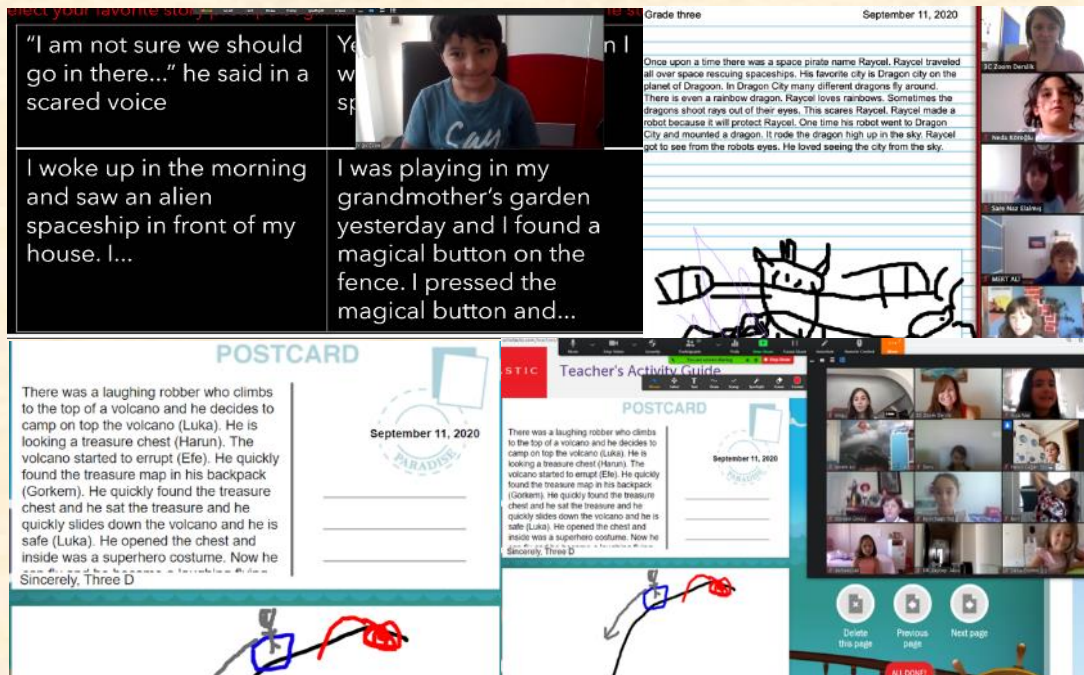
elect your favorite story

"I am not sure we should go in there..." he said in a scared voice

Ye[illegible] n I w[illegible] sp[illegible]

I woke up in the morning and saw an alien spaceship in front of my house. I...

I was playing in my grandmother's garden yesterday and I found a magical button on the fence. I pressed the magical button and...

Grade three

September 11, 2020

Once upon a time there was a space pirate name Raycel. Raycel traveled all over space rescuing spaceships. His favorite city is Dragon city on the planet of Dragoon. In Dragon City many different dragons fly around. There is even a rainbow dragon. Raycel loves rainbows. Sometimes the dragons shoot rays out of their eyes. This scares Raycel. Raycel made a robot because it will protect Raycel. One time his robot went to Dragon City and mounted a dragon. It rode the dragon high up in the sky. Raycel got to see from the robots eyes. He loved seeing the city from the sky.

3C Zoom Derslik

Neda Kömürcü

Sale Naz Elalmış

MERT ALİ

POSTCARD

There was a laughing robber who climbs to the top of a volcano and he decides to camp on top the volcano (Luka). He is looking a treasure chest (Harun). The volcano started to errupt (Efe). He quickly found the treasure map in his backpack (Gorkem). He quickly found the treasure chest and he sat the treasure and he quickly slides down the volcano and he is safe (Luka). He opened the chest and inside was a superhero costume. Now he

September 11, 2020

PARADISE

Sincerely, Three D

STIC

Teacher's Activity Guide

POSTCARD

There was a laughing robber who climbs to the top of a volcano and he decides to camp on top the volcano (Luka). He is looking a treasure chest (Harun). The volcano started to errupt (Efe). He quickly found the treasure map in his backpack (Gorkem). He quickly found the treasure chest and he sat the treasure and he quickly slides down the volcano and he is safe (Luka). He opened the chest and inside was a superhero costume. Now he

September 11, 2020

Sincerely, Three D

3C Zoom Derslik

Delete this page

Previous page

Next page

ALL DONE!